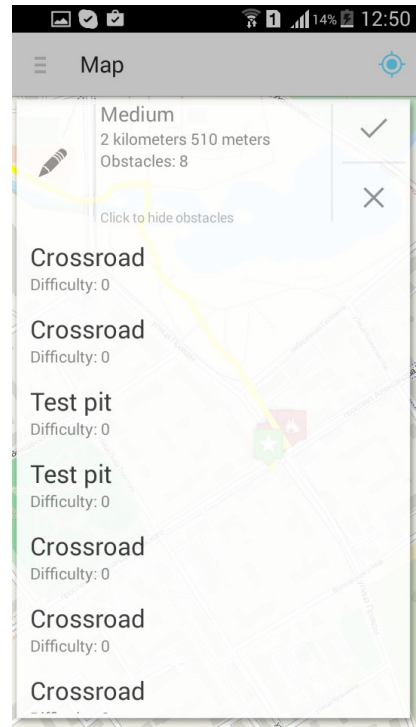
1 14% 12:50

Map

Medium
2 kilometers 510 meters
Obstacles: 8

Click to hide obstacles

Crossroad
Difficulty: 0

Crossroad
Difficulty: 0

Test pit
Difficulty: 0

Test pit
Difficulty: 0

Crossroad
Difficulty: 0

Crossroad
Difficulty: 0

Crossroad
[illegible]